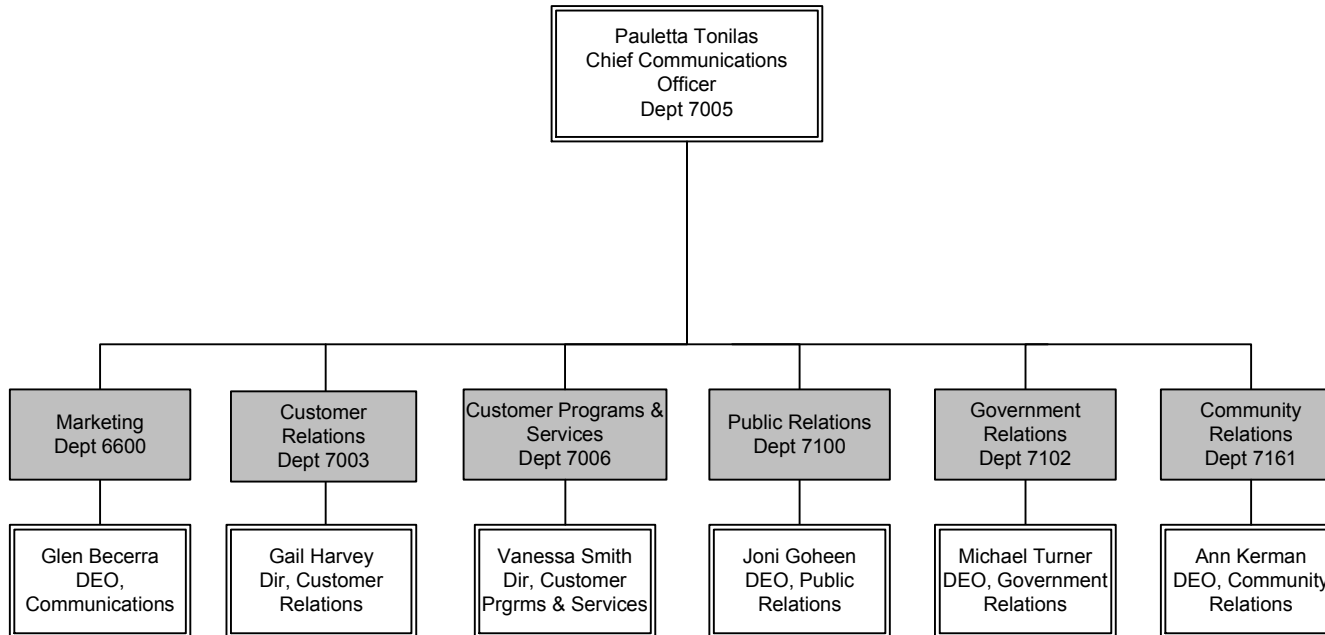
Pauletta Tonilas
Chief Communications Officer
Dept 7005

Marketing
Dept 6600

Glen Becerra
DEO, Communications

Customer Relations
Dept 7003

Gail Harvey
Dir, Customer Relations

Customer Programs & Services
Dept 7006

Vanessa Smith
Dir, Customer Prgrms & Services

Public Relations
Dept 7100

Joni Goheen
DEO, Public Relations

Government Relations
Dept 7102

Michael Turner
DEO, Government Relations

Community Relations
Dept 7161

Ann Kerman
DEO, Community Relations